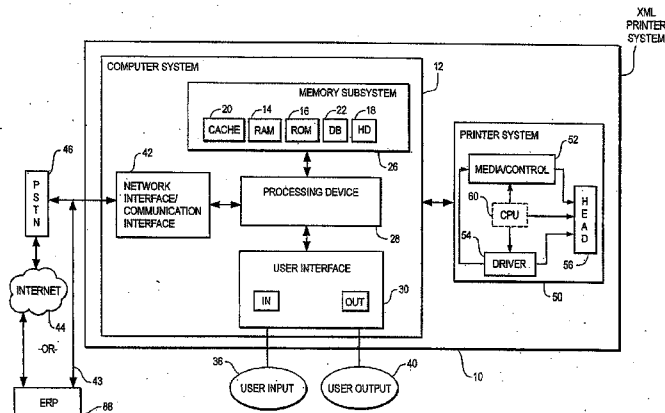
XML PRINTER SYSTEM

COMPUTER SYSTEM

12

MEMORY SUBSYSTEM

20
14
16
22
18

CACHE
RAM
ROM
DB
HD

26

46

P
S
T
N

42

NETWORK INTERFACE/ COMMUNICATION INTERFACE

PROCESSING DEVICE

28

PRINTER SYSTEM

52

MEDIA/CONTROL

60

CPU

H
E
A
D

54

DRIVER

56

50

INTERNET

44

-OR-

USER INTERFACE

30

IN

OUT

36

40

USER INPUT

USER OUTPUT

10

43

ERP

88